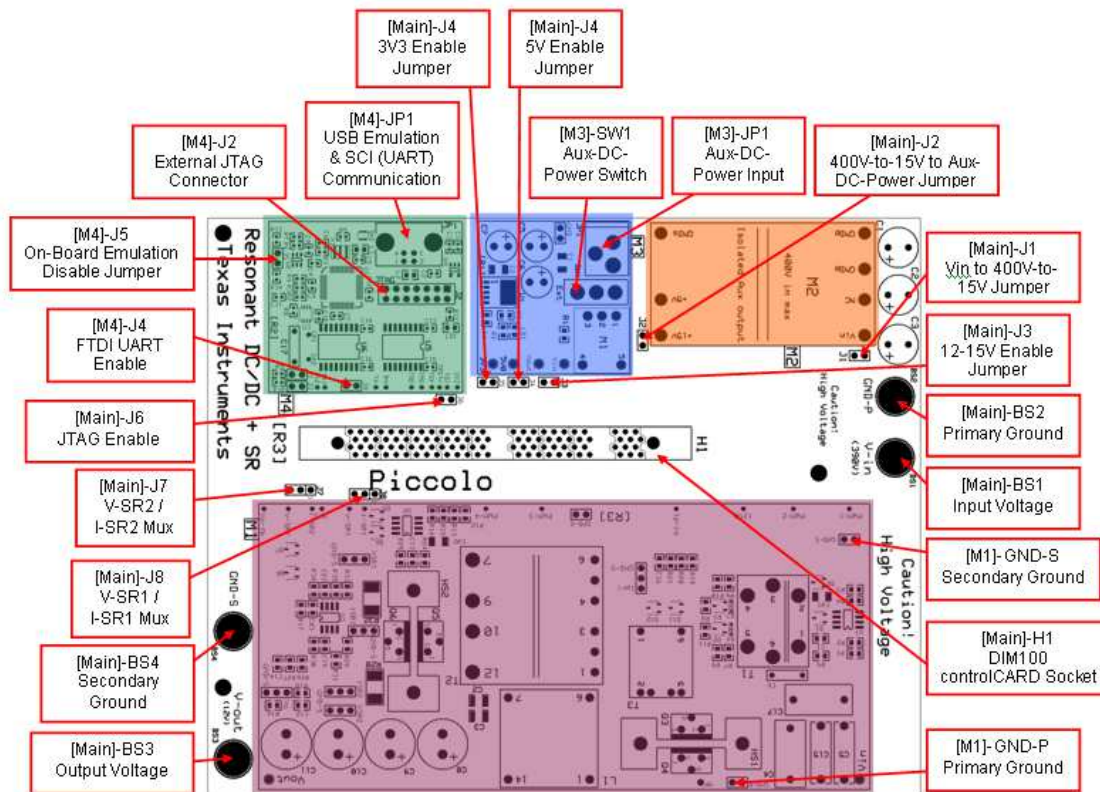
[Main]-J4
3V3 Enable
Jumper

[Main]-J4
5V Enable
Jumper

[M4]-JP1
USB Emulation
& SCI (UART)
Communication

[M3]-SW1
Aux-DC-
Power Switch

[M3]-JP1
Aux-DC-
Power Input

[Main]-J2
400V-to-15V to Aux-
DC-Power Jumper

[M4]-J2
External JTAG
Connector

[M4]-J5
On-Board Emulation
Disable Jumper

[Main]-J1
Vin to 400V-to-
15V Jumper

[M4]-J4
FTDI UART
Enable

[Main]-J3
12-15V Enable
Jumper

[Main]-J6
JTAG Enable

[Main]-BS2
Primary Ground

[Main]-BS1
Input Voltage

[Main]-J7
V-SR2 /
I-SR2 Mux

[M1]- GND-S
Secondary Ground

[Main]-J8
V-SR1 /
I-SR1 Mux

[Main]-H1
DIM100
controlCARD Socket

[Main]-BS4
Secondary
Ground

[Main]-BS3
Output Voltage

[M1]- GND-P
Primary Ground

Resonant DC-DC + SR
Texas Instruments
Piccolo
M4
M3
M2
M1
H1
[R3]
400V in max
Isolated Aux output
Caution!
High Voltage
GND-P
V-in
(390V)
GND-S
V-out
(12V)
Vout
Caution!
High Voltage